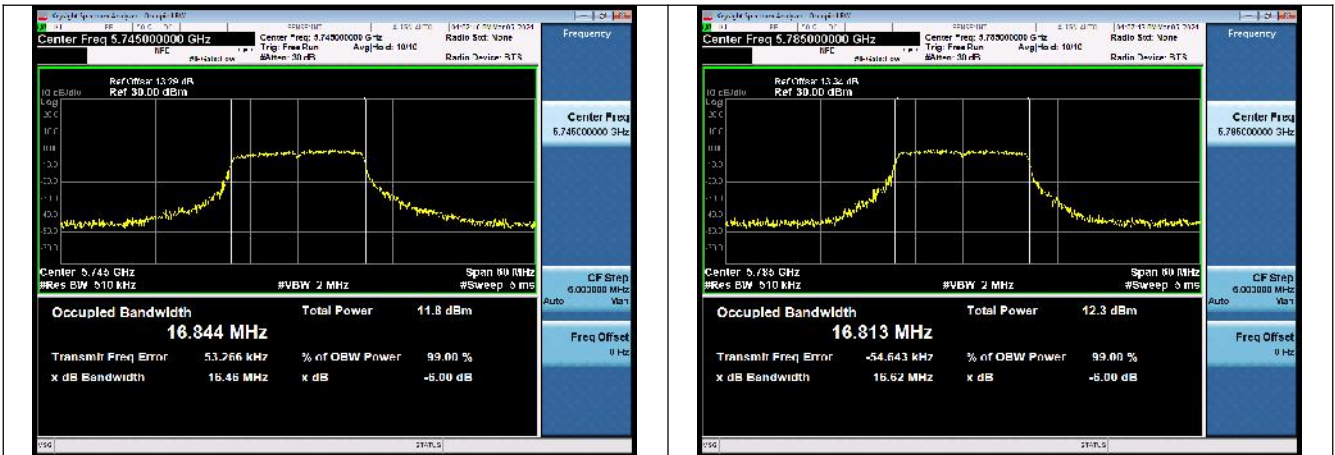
Keysight Spectrum Analyzer - Occupied BW
Center Freq 5.745000000 GHz
NFE
Center Freq: 5.745000000 GHz
Trig: Free Run
#Atten: 30 dB
Avg|Hold: 10/10
Radio Std: None
Radio Device: BTS
Frequency
Ref Offset 13.29 dB
10 dB/div
Ref 30.00 dBm
Log
Center Freq
5.745000000 GHz
Center 5.745 GHz
#Res BW 510 kHz
#VBW 2 MHz
Span 60 MHz
#Sweep 6 ms
CF Step
6.000000 MHz
Auto
Man
Occupied Bandwidth
16.844 MHz
Total Power
11.8 dBm
Freq Offset
0 Hz
Transmit Freq Error
53.266 kHz
% of OBW Power
99.00 %
x dB Bandwidth
16.46 MHz
x dB
-6.00 dB
MSG
STATUS

Keysight Spectrum Analyzer - Occupied BW
Center Freq 5.785000000 GHz
NFE
Center Freq: 5.785000000 GHz
Trig: Free Run
#Atten: 30 dB
Avg|Hold: 10/10
Radio Std: None
Radio Device: BTS
Frequency
Ref Offset 13.32 dB
10 dB/div
Ref 30.00 dBm
Log
Center Freq
5.785000000 GHz
Center 5.785 GHz
#Res BW 510 kHz
#VBW 2 MHz
Span 60 MHz
#Sweep 6 ms
CF Step
6.000000 MHz
Auto
Man
Occupied Bandwidth
16.813 MHz
Total Power
12.3 dBm
Freq Offset
0 Hz
Transmit Freq Error
-54.643 kHz
% of OBW Power
99.00 %
x dB Bandwidth
16.62 MHz
x dB
-6.00 dB
MSG
STATUS